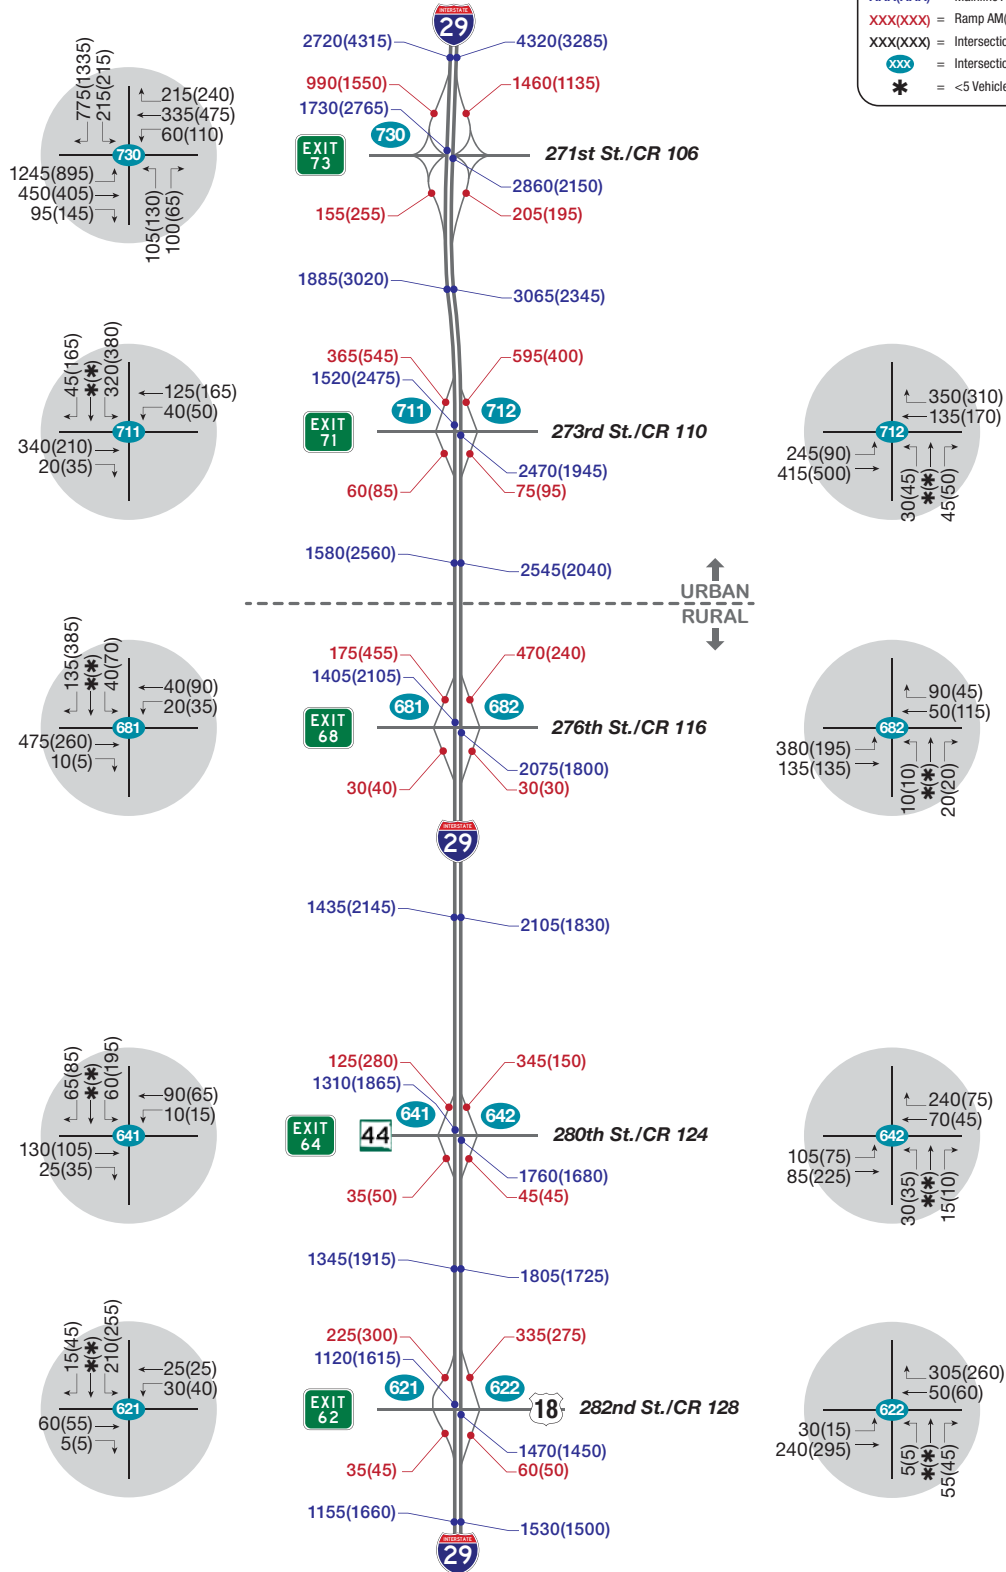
XXX(XXX) = Ramp AM(
XXX(XXX) = Intersectio
XXX = Intersectio
✱ = <5 Vehicle

INTERSTATE 29

2720(4315)
4320(3285)
990(1550)
1460(1135)
1730(2765)
730
EXIT 73
271st St./CR 106
2860(2150)
155(255)
205(195)
1885(3020)
3065(2345)

775(1335)
215(215)
215(240)
335(475)
60(110)
730
1245(895)
450(405)
95(145)
105(130)
100(65)

365(545)
595(400)
1520(2475)
711
712
EXIT 71
273rd St./CR 110
2470(1945)
60(85)
75(95)

45(165)
✱(✱)
320(380)
125(165)
40(50)
711
340(210)
20(35)

350(310)
135(170)
712
245(90)
415(500)
30(45)
✱(✱)
45(50)

1580(2560)
2545(2040)
URBAN
RURAL

175(455)
470(240)
1405(2105)
681
682
EXIT 68
276th St./CR 116
2075(1800)
30(40)
30(30)

135(385)
✱(✱)
40(70)
40(90)
20(35)
681
475(260)
10(5)

90(45)
50(115)
682
380(195)
135(135)
10(10)
✱(✱)
20(20)

INTERSTATE 29

1435(2145)
2105(1830)

125(280)
345(150)
1310(1865)
641
642
EXIT 64
44
280th St./CR 124
1760(1680)
35(50)
45(45)

65(85)
✱(✱)
60(195)
90(65)
10(15)
641
130(105)
25(35)

240(75)
70(45)
642
105(75)
85(225)
30(35)
✱(✱)
15(10)

1345(1915)
1805(1725)

225(300)
335(275)
1120(1615)
621
622
EXIT 62
18
282nd St./CR 128
1470(1450)
35(45)
60(50)
1155(1660)
1530(1500)

15(45)
✱(✱)
210(255)
25(25)
30(40)
621
60(55)
5(5)

305(260)
50(60)
622
30(15)
240(295)
5(5)
✱(✱)
55(45)

INTERSTATE 29